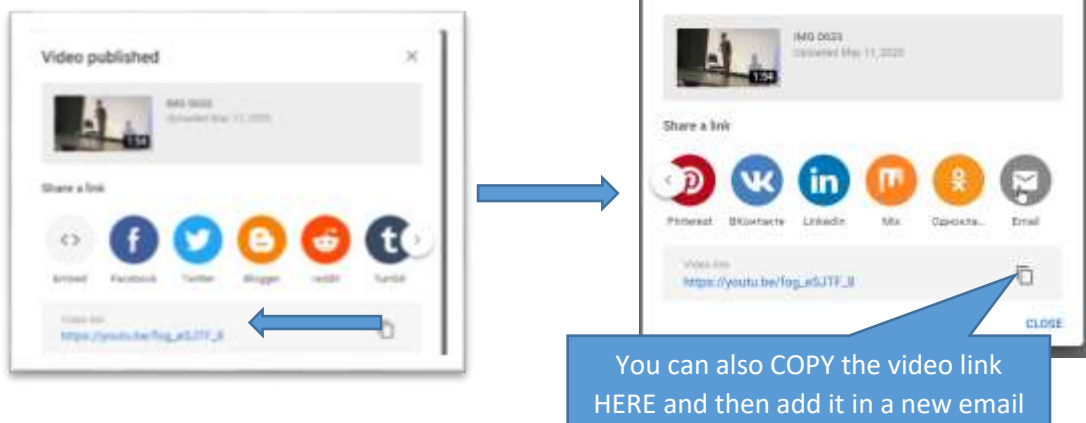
Video published

IMG 0633
Uploaded May 11, 2020

1:34

Share a link

Embed Facebook Twitter Blogger reddit Tumblr

Video link
https://youtu.be/fog_e5JTF_8

IMG 0633
Uploaded May 11, 2020

1:34

Share a link

Pinterest ВКонтакте LinkedIn Mix Одноклa... Email

Video link
https://youtu.be/fog_e5JTF_8

CLOSE

You can also COPY the video link HERE and then add it in a new email